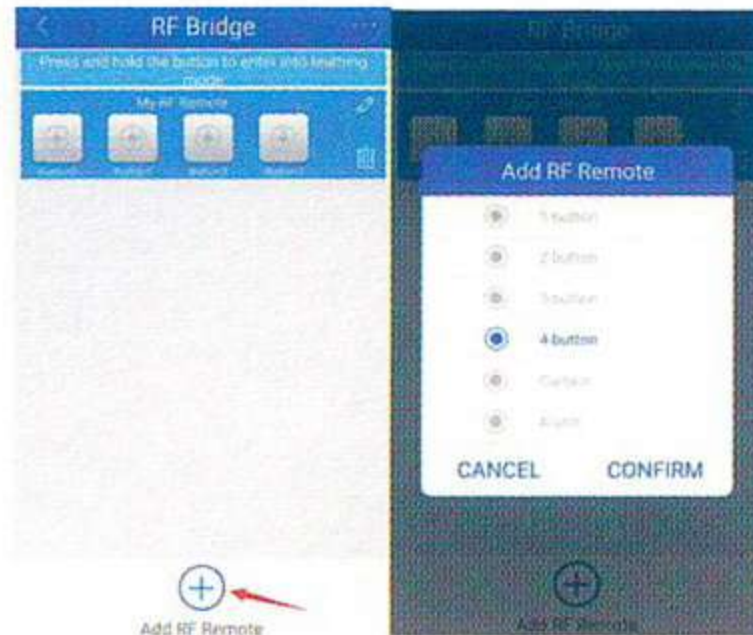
RF Bridge

Press and hold the button to enter into learning mode

My RF Remote

Button1 Button2 Button3 Button4

Add RF Remote

RF Bridge

Add RF Remote

1 button

2 button

3 button

4 button

Curtain

Alarm

CANCEL CONFIRM

Add RF Remote